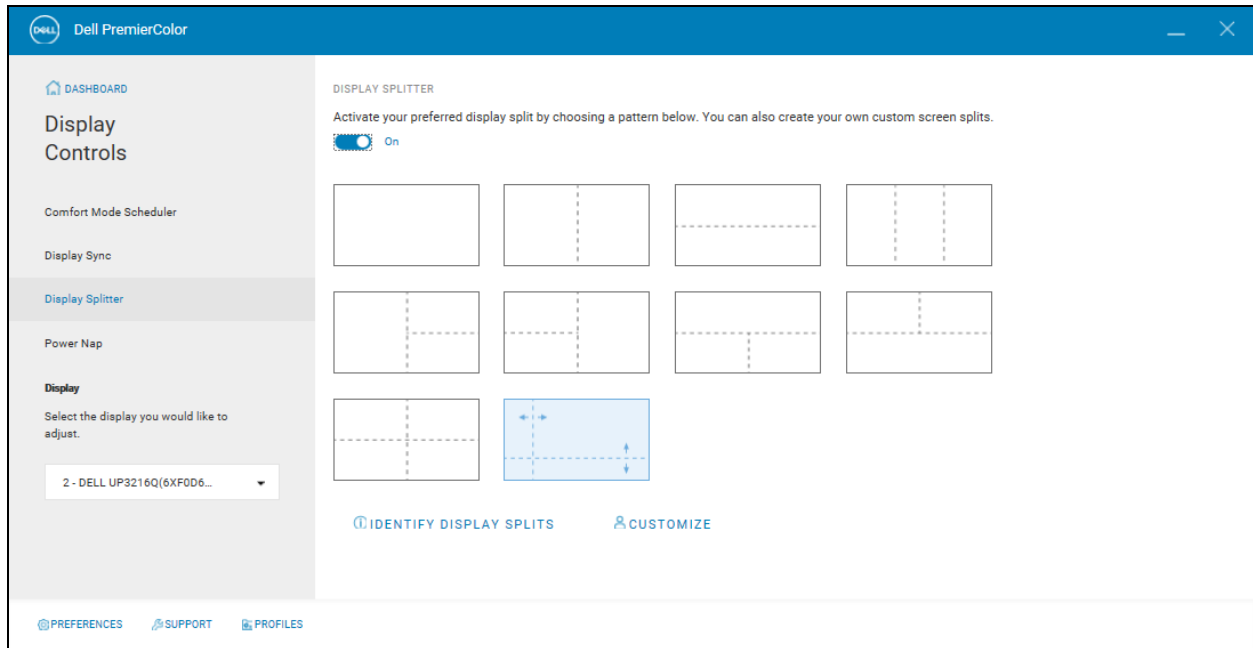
DELL Dell PremierColor

DASHBOARD

Display Controls

Comfort Mode Scheduler

Display Sync

Display Splitter

Power Nap

Display

Select the display you would like to adjust.

2 - DELL UP3216Q(6XF0D6...

DISPLAY SPLITTER

Activate your preferred display split by choosing a pattern below. You can also create your own custom screen splits.

On

IDENTIFY DISPLAY SPLITS

CUSTOMIZE

PREFERENCES SUPPORT PROFILES